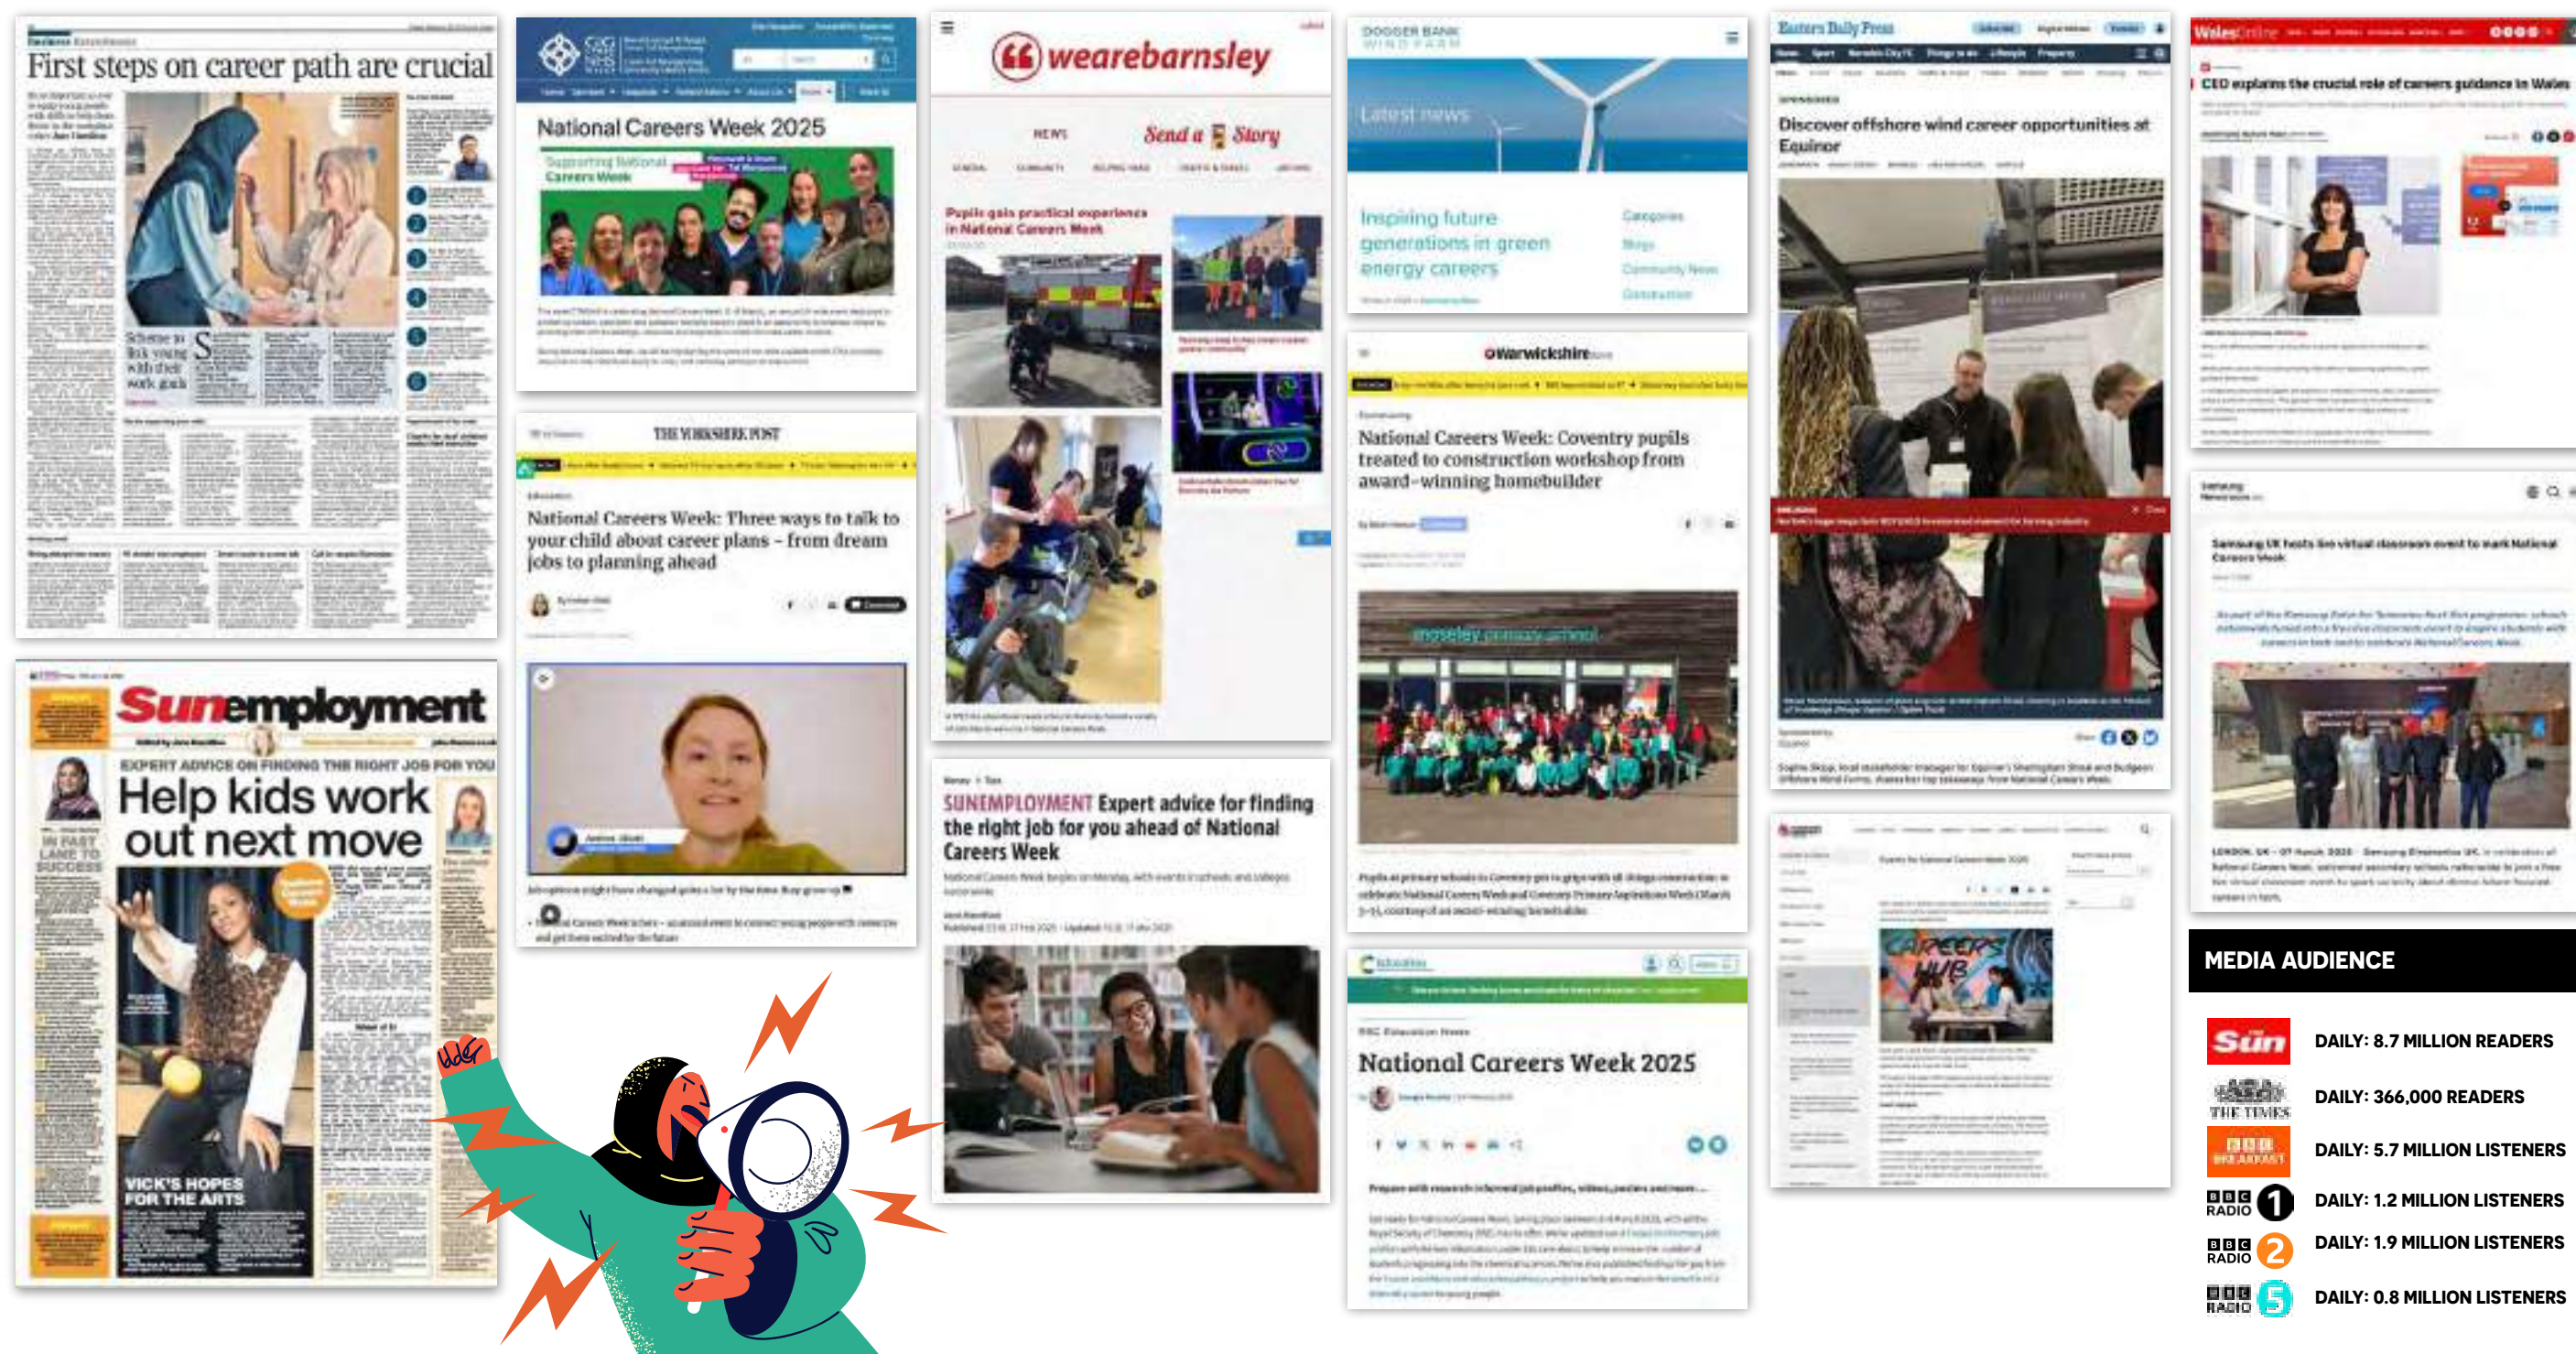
First steps on career path are crucial

Scheme to link young with their work goals

Sunemployment

EXPERT ADVICE ON FINDING THE RIGHT JOB FOR YOU

Help kids work out next move

IN FAST LANE TO SUCCESS

VICK'S HOPES FOR THE ARTS

National Careers Week 2025

Supporting National Careers Week

THE YORKSHIRE POST

National Careers Week: Three ways to talk to your child about career plans – from dream jobs to planning ahead

wearebarnsley

NEWS

Send a Story

Pupils gain practical experience in National Careers Week

SUNEMPLOYMENT Expert advice for finding the right job for you ahead of National Careers Week

DOGGER BANK WIND FARM

Latest news

Inspiring future generations in green energy careers

Categories

Warwickshire

National Careers Week: Coventry pupils treated to construction workshop from award-winning homebuilder

moseley primary school

National Careers Week 2025

Eastern Daily Press

Discover offshore wind career opportunities at Equinor

WalesOnline

CEO explains the crucial role of careers guidance in Wales

Samsung UK hosts live virtual classroom event to mark National Careers Week

CAREERS HUB

MEDIA AUDIENCE

Sun DAILY: 8.7 MILLION READERS

THE TIMES DAILY: 366,000 READERS

BBC BREAKFAST DAILY: 5.7 MILLION LISTENERS

BBC RADIO 1 DAILY: 1.2 MILLION LISTENERS

BBC RADIO 2 DAILY: 1.9 MILLION LISTENERS

BBC RADIO 5 DAILY: 0.8 MILLION LISTENERS